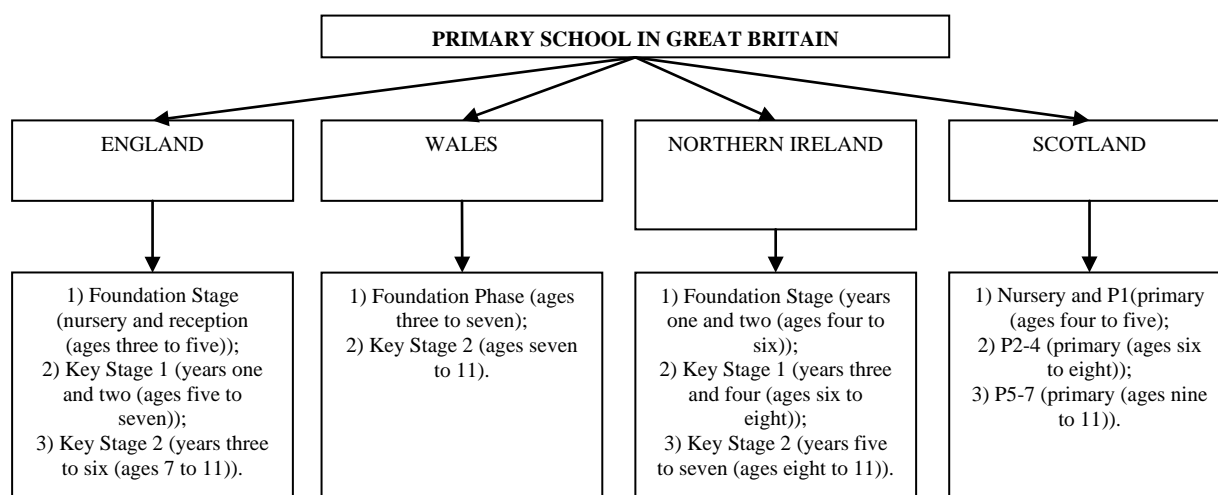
PRIMARY SCHOOL IN GREAT BRITAIN

ENGLAND

WALES

NORTHERN IRELAND

SCOTLAND

1) Foundation Stage (nursery and reception (ages three to five));
2) Key Stage 1 (years one and two (ages five to seven));
3) Key Stage 2 (years three to six (ages 7 to 11)).

1) Foundation Phase (ages three to seven);
2) Key Stage 2 (ages seven to 11).

1) Foundation Stage (years one and two (ages four to six));
2) Key Stage 1 (years three and four (ages six to eight));
3) Key Stage 2 (years five to seven (ages eight to 11)).

1) Nursery and P1(primary (ages four to five);
2) P2-4 (primary (ages six to eight));
3) P5-7 (primary (ages nine to 11)).